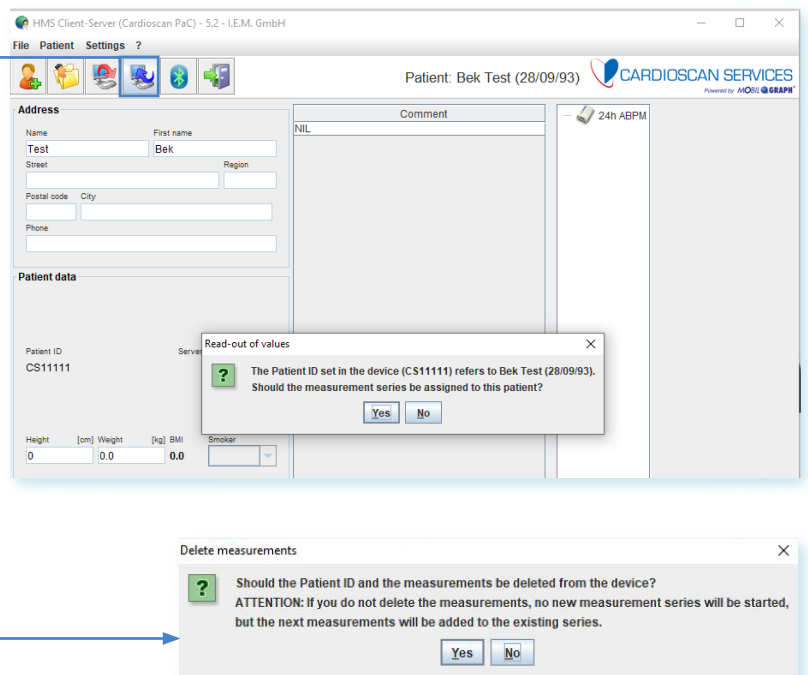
HMS Client-Server (Cardioscan PaC) - 5.2 - I.E.M. GmbH

File Patient Settings ?

Patient: Bek Test (28/09/93)

CARDIOSCAN SERVICES
Powered by MOBIL GRAPH

Address

Name
Test

First name
Bek

Street

Region

Postal code

City

Phone

Patient data

Patient ID
CS11111

Server

Height [cm] Weight [kg] BMI
0 0.0 0.0

Smoker

Comment
NIL

24h ABPM

Read-out of values

?

The Patient ID set in the device (CS11111) refers to Bek Test (28/09/93).
Should the measurement series be assigned to this patient?

Yes No

Delete measurements

?

Should the Patient ID and the measurements be deleted from the device?
ATTENTION: If you do not delete the measurements, no new measurement series will be started, but the next measurements will be added to the existing series.

Yes No